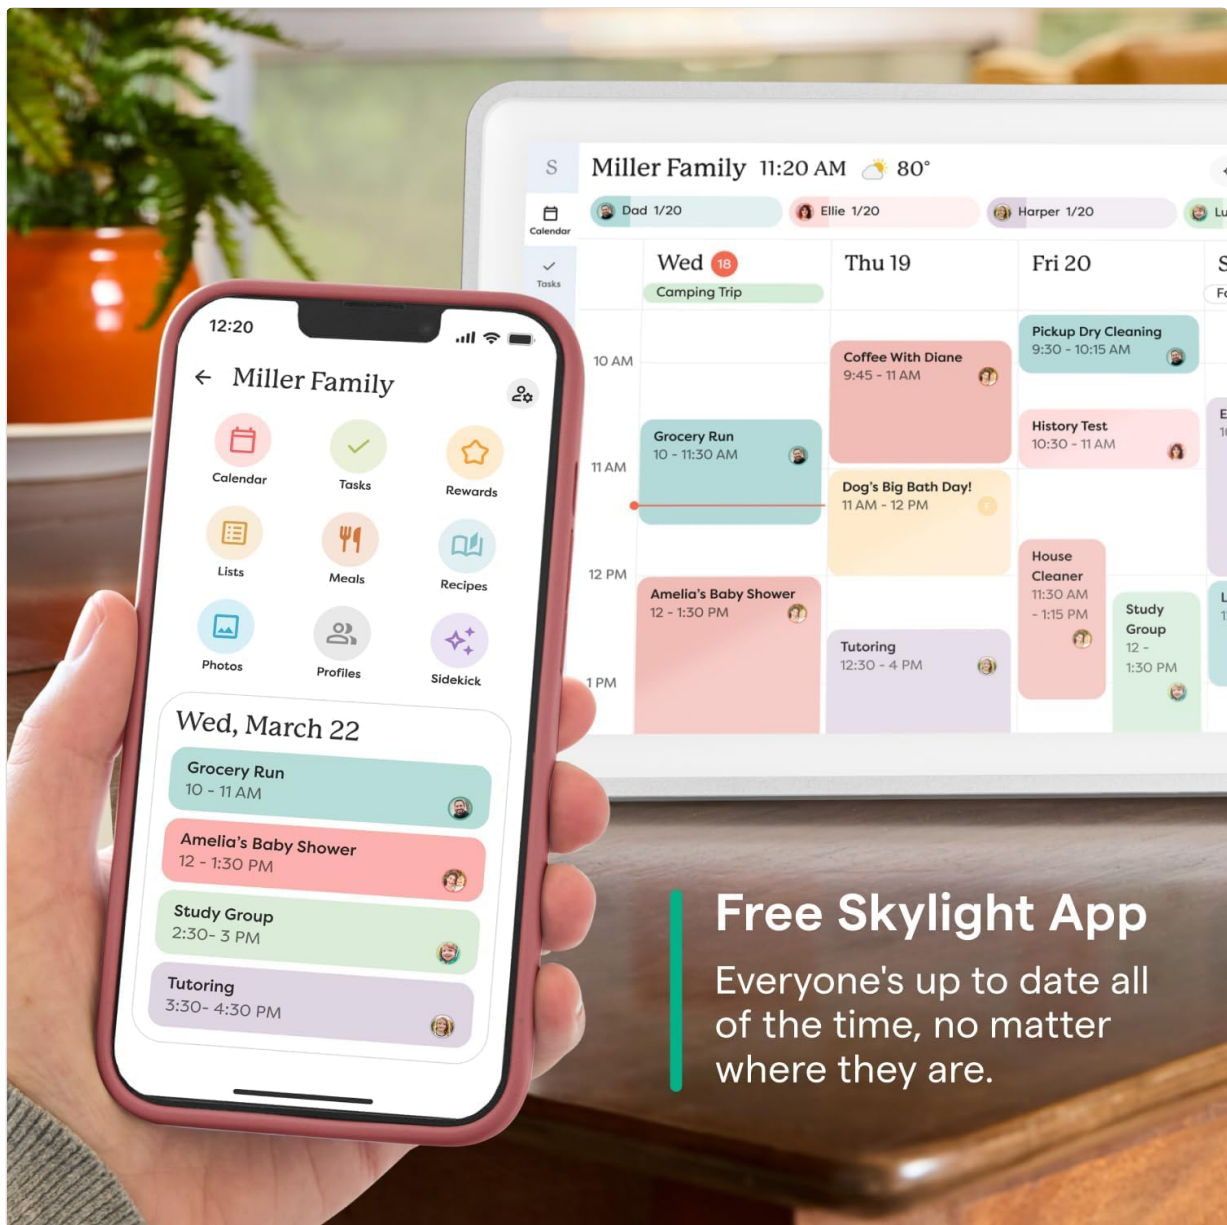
S

Miller Family 11:20 AM 80°

Calendar

Tasks

Dad 1/20 Ellie 1/20 Harper 1/20 Lu

Wed 18 Thu 19 Fri 20 S

Camping Trip

10 AM

11 AM

12 PM

1 PM

Pickup Dry Cleaning 9:30 - 10:15 AM

Coffee With Diane 9:45 - 11 AM

History Test 10:30 - 11 AM

Grocery Run 10 - 11:30 AM

Dog's Big Bath Day! 11 AM - 12 PM

House Cleaner 11:30 AM - 1:15 PM

Amelia's Baby Shower 12 - 1:30 PM

Study Group 12 - 1:30 PM

Tutoring 12:30 - 4 PM

12:20

Miller Family

Calendar

Tasks

Rewards

Lists

Meals

Recipes

Photos

Profiles

Sidekick

Wed, March 22

Grocery Run
10 - 11 AM

Amelia's Baby Shower
12 - 1:30 PM

Study Group
2:30- 3 PM

Tutoring
3:30- 4:30 PM

Free Skylight App

Everyone's up to date all of the time, no matter where they are.